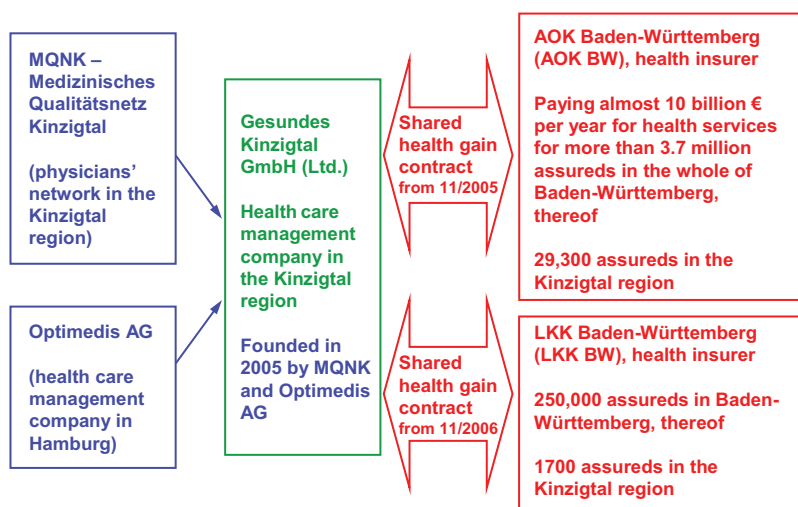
MQNK – Medizinisches Qualitätsnetz Kinzigtal

(physicians' network in the Kinzigtal region)

Optimedis AG

(health care management company in Hamburg)

Gesundes Kinzigtal GmbH (Ltd.)

Health care management company in the Kinzigtal region

Founded in 2005 by MQNK and Optimedis AG

Shared health gain contract from 11/2005

Shared health gain contract from 11/2006

AOK Baden-Württemberg (AOK BW), health insurer

Paying almost 10 billion € per year for health services for more than 3.7 million assureds in the whole of Baden-Württemberg, thereof

29,300 assureds in the Kinzigtal region

LKK Baden-Württemberg (LKK BW), health insurer

250,000 assureds in Baden-Württemberg, thereof

1700 assureds in the Kinzigtal region